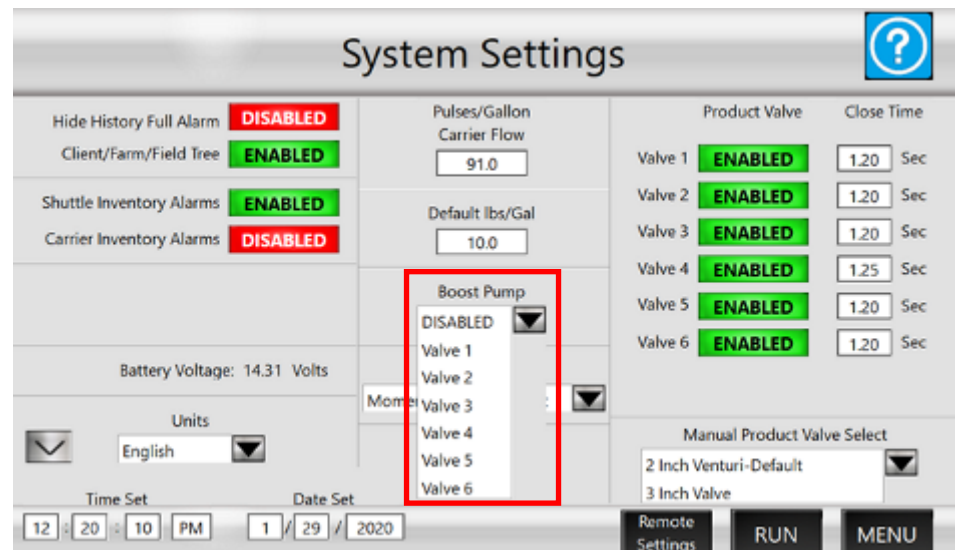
System Settings

?

Hide History Full Alarm DISABLED
Client/Farm/Field Tree ENABLED

Shuttle Inventory Alarms ENABLED
Carrier Inventory Alarms DISABLED

Battery Voltage: 14.31 Volts

Units
English

Pulses/Gallon
Carrier Flow
91.0

Default lbs/Gal
10.0

Boost Pump
DISABLED
Valve 1
Valve 2
Valve 3
Valve 4
Valve 5
Valve 6

Mome

Product Valve | Close Time

Valve 1 ENABLED 1.20 Sec
Valve 2 ENABLED 1.20 Sec
Valve 3 ENABLED 1.20 Sec
Valve 4 ENABLED 1.25 Sec
Valve 5 ENABLED 1.20 Sec
Valve 6 ENABLED 1.20 Sec

Manual Product Valve Select
2 Inch Venturi-Default
3 Inch Valve

Time Set
12 : 20 : 10 PM

Date Set
1 / 29 / 2020

Remote Settings

RUN

MENU